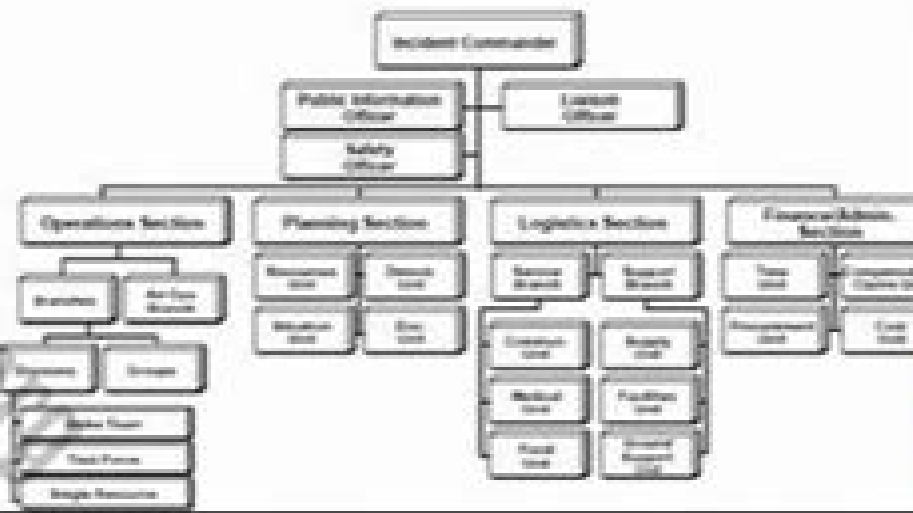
Incident Commander

Public Information Officer

Liaison Officer

Safety Officer

Operations Section

Planning Section

Logistics Section

Finance/Admin. Section

Branches

Air Ops Branch

Divisions

Groups

Strike Team

Task Force

Single Resource

Resources Unit

Demob Unit

Situation Unit

Doc Unit

Service Branch

Support Branch

Communications Unit

Medical Unit

Food Unit

Supply Unit

Facilities Unit

Ground Support Unit

Time Unit

Procurement Unit

Compensation Claims Unit

Cost Unit